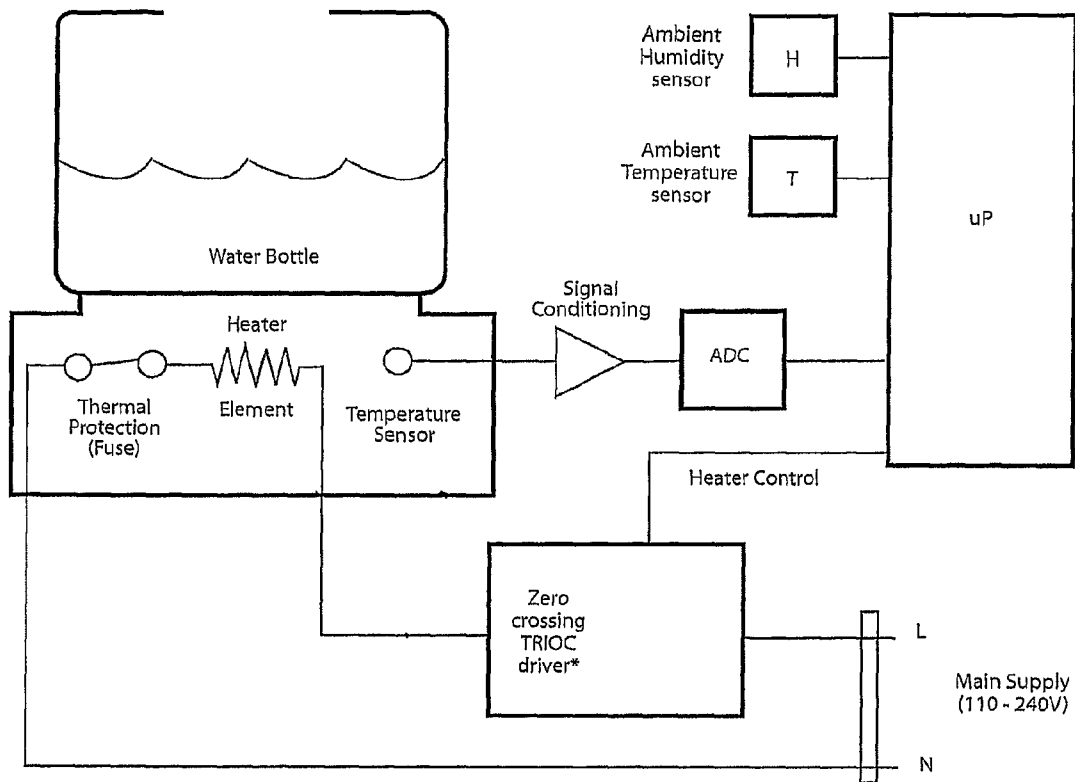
Ambient Humidity sensor

H

Ambient Temperature sensor

T

uP

Water Bottle

Signal Conditioning

Heater

ADC

Thermal Protection (Fuse)

Element

Temperature Sensor

Heater Control

Zero crossing TRIOC driver*

L

Main Supply (110 - 240V)

N